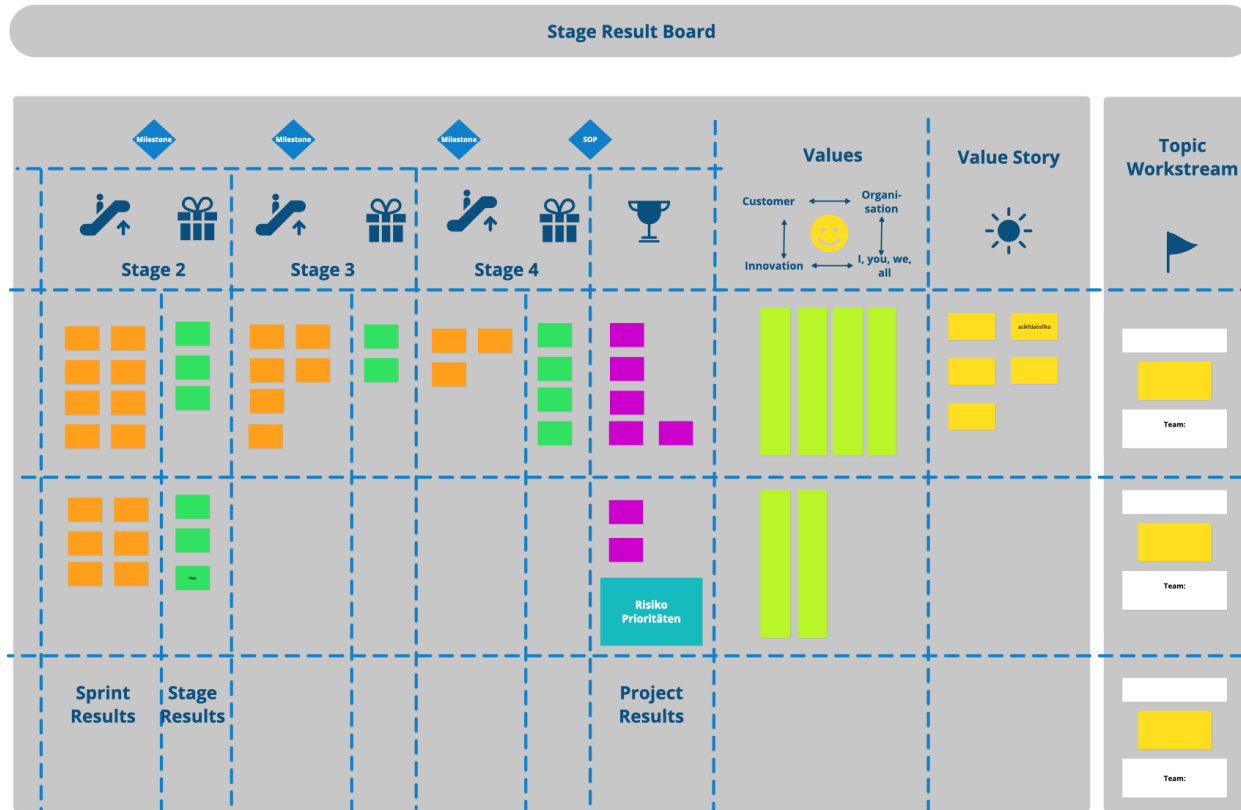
Stage Result Board

Milestone
Milestone
Milestone
SOP

Values
Value Story
Topic Workstream

Stage 2
Stage 3
Stage 4

Customer
Organisation
Innovation
I, you, we, all

asikfdadsfka

Team:

Test

Team:

Risiko Prioritäten

Team:

Sprint Results
Stage Results
Project Results